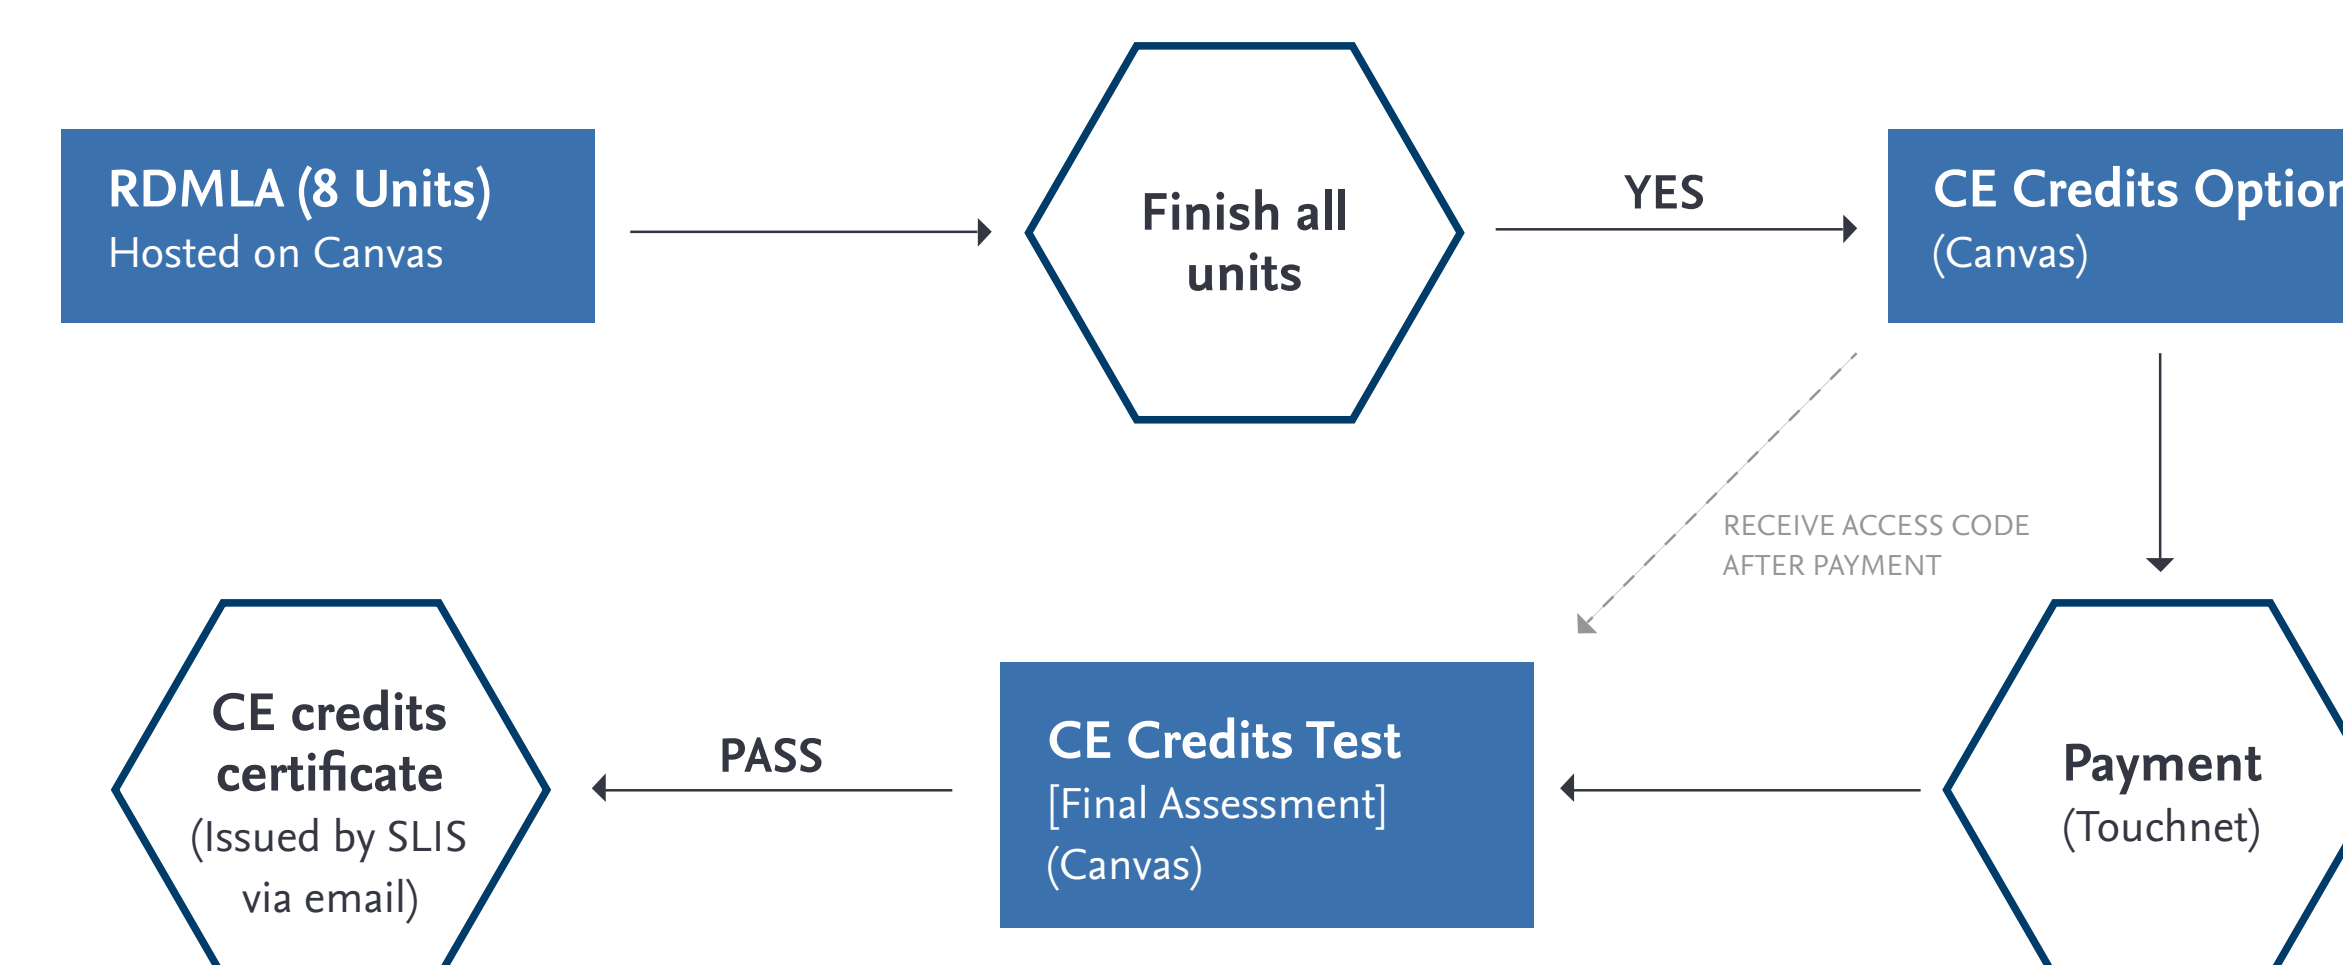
RDMLA (8 Units)
Hosted on Canvas

Finish all units

YES

CE Credits Optio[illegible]
(Canvas)

RECEIVE ACCESS CODE AFTER PAYMENT

Payment
(Touchnet)

CE Credits Test
[Final Assessment]
(Canvas)

PASS

CE credits certificate
(Issued by SLIS via email)